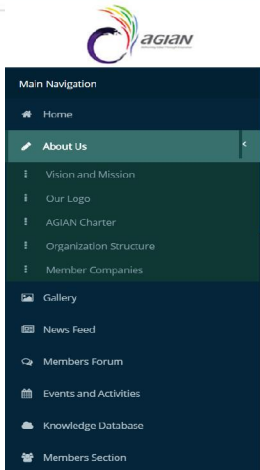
AGIAN

Main Navigation

Home

About Us

Vision and Mission

Our Logo

AGIAN Charter

Organization Structure

Member Companies

Gallery

News Feed

Members Forum

Events and Activities

Knowledge Database

Members Section